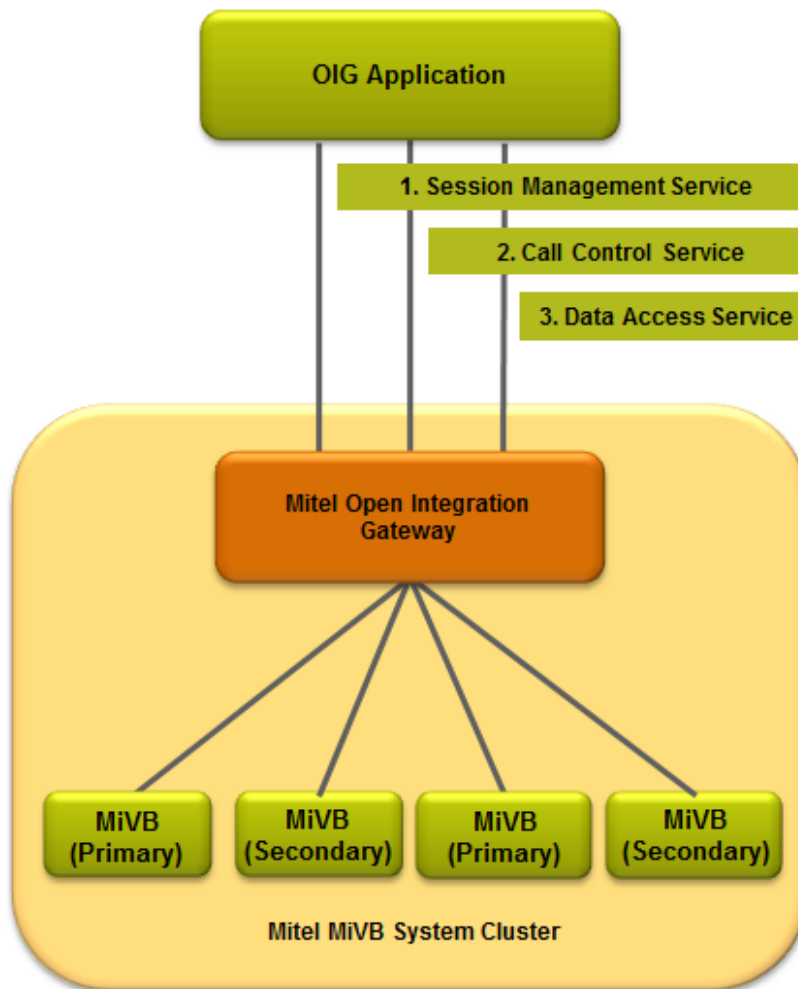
OIG Application

1. Session Management Service

2. Call Control Service

3. Data Access Service

Mitel Open Integration Gateway

MiVB (Primary)

MiVB (Secondary)

MiVB (Primary)

MiVB (Secondary)

Mitel MiVB System Cluster